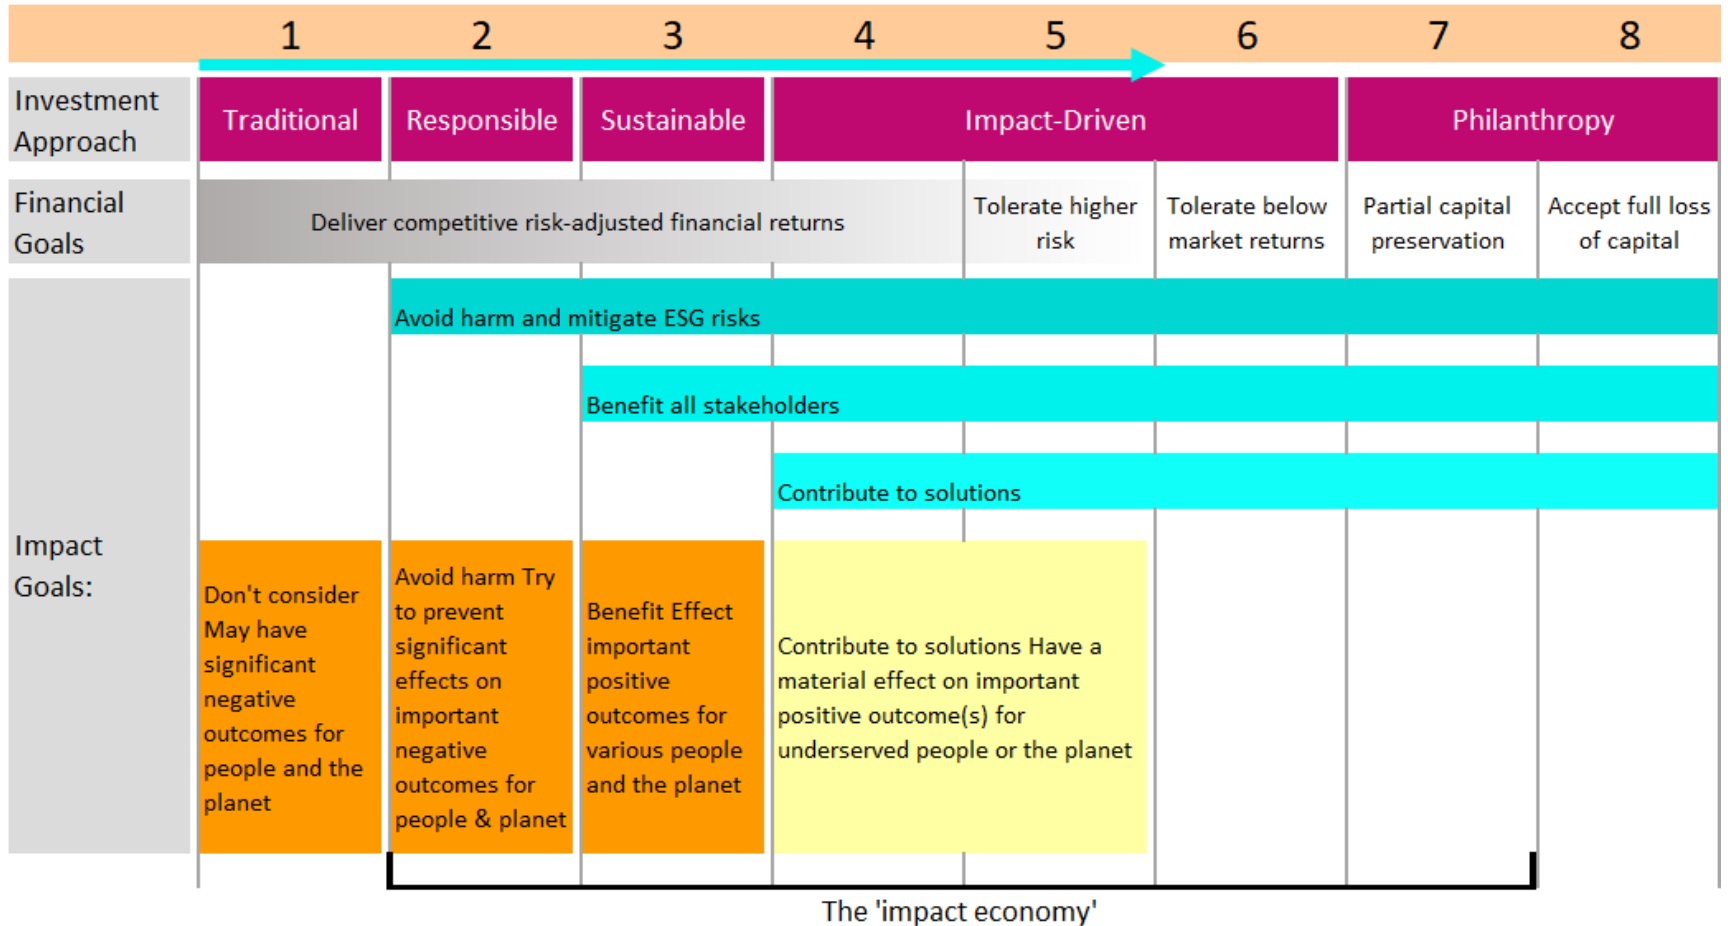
1 2 3 4 5 6 7 8

Investment Approach

Traditional

Responsible

Sustainable

Impact-Driven

Philanthropy

Financial Goals

Deliver competitive risk-adjusted financial returns

Tolerate higher risk

Tolerate below market returns

Partial capital preservation

Accept full loss of capital

Avoid harm and mitigate ESG risks

Benefit all stakeholders

Contribute to solutions

Impact Goals:

Don't consider May have significant negative outcomes for people and the planet

Avoid harm Try to prevent significant effects on important negative outcomes for people & planet

Benefit Effect important positive outcomes for various people and the planet

Contribute to solutions Have a material effect on important positive outcome(s) for underserved people or the planet

The 'impact economy'